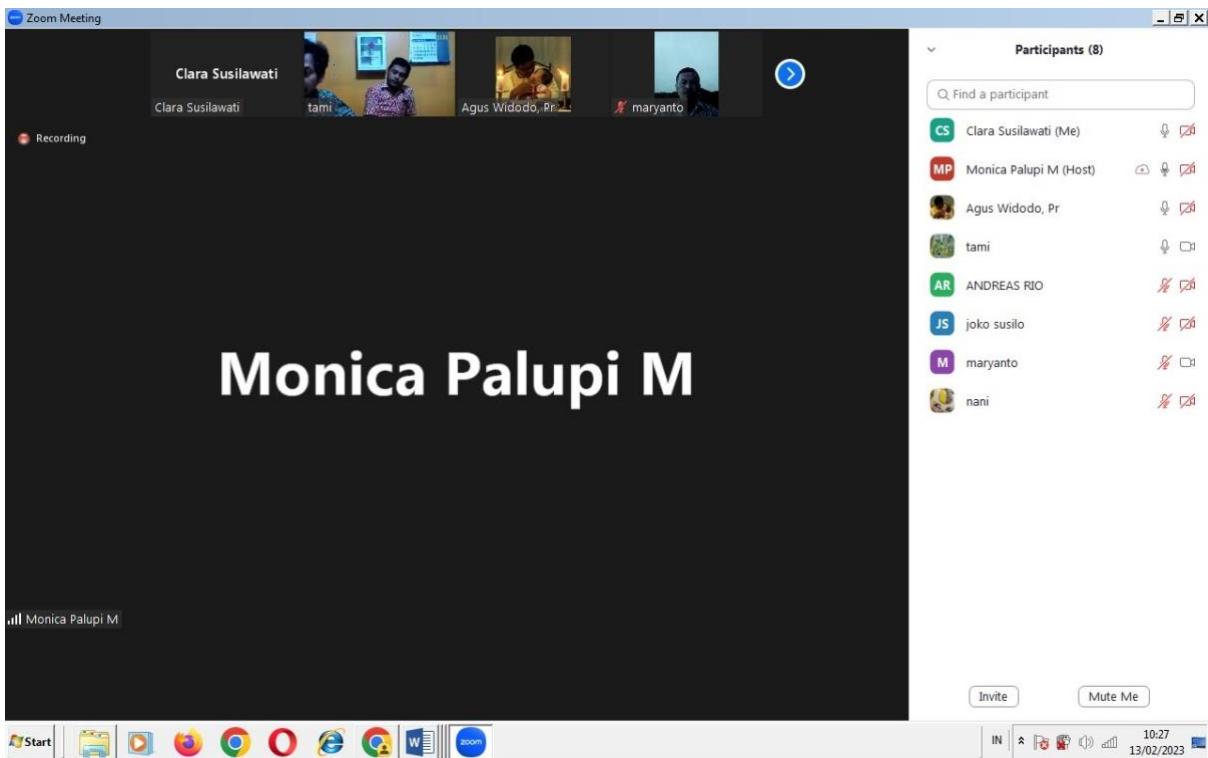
Zoom Meeting

Clara Susilawati
Clara Susilawati
tami
Agus Widodo, Pr
maryanto

Recording

Monica Palupi M

Monica Palupi M

Participants (8)

Find a participant

CS Clara Susilawati (Me)
MP Monica Palupi M (Host)
Agus Widodo, Pr
tami
AR ANDREAS RIO
JS joko susilo
M maryanto
nani

Invite
Mute Me

Start
zoom
IN
10:27
13/02/2023